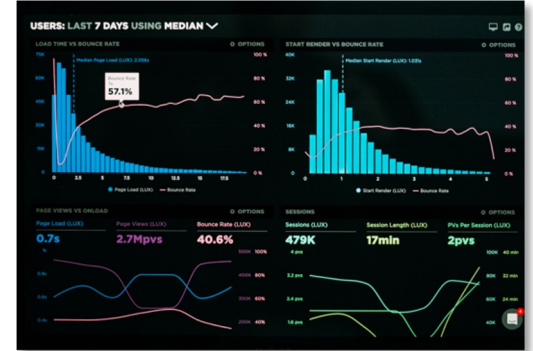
USERS: LAST 7 DAYS USING MEDIAN

LOAD TIME VS BOUNCE RATE

OPTIONS

75K 60K 45K 30K 15K 0

100 % 80 % 60 % 40 % 20 % 0 %

Median Page Load (LUX): 2.05s

Bounce Rate

57.1%

0 2.5 5 7.5 10 12.5 15 17.5

Page Load (LUX) Bounce Rate

START RENDER VS BOUNCE RATE

OPTIONS

40K 30K 20K 10K 0

100 % 80 % 60 % 40 % 20 % 0 %

Median Start Render (LUX): 1.02s

0 1 2 3 4 5

Start Render (LUX) Bounce Rate

PAGE VIEWS VS ONLOAD

OPTIONS

Page Load (LUX) 0.7s

Page Views (LUX) 2.7Mpvs

Bounce Rate 40.6%

1s .8s .6s .4s .2s

400K 300K 200K 100K

100% 80% 60% 40% 20%

SESSIONS

OPTIONS

Sessions (LUX) 479K

Session Length (LUX) 17min

PVs Per Session (LUX) 2pvs

4 pvs 3.2 pvs 2.4 pvs 1.6 pvs

100K 80K 60K 40K 20K

40 min 32 min 24 min 16 min 8 min